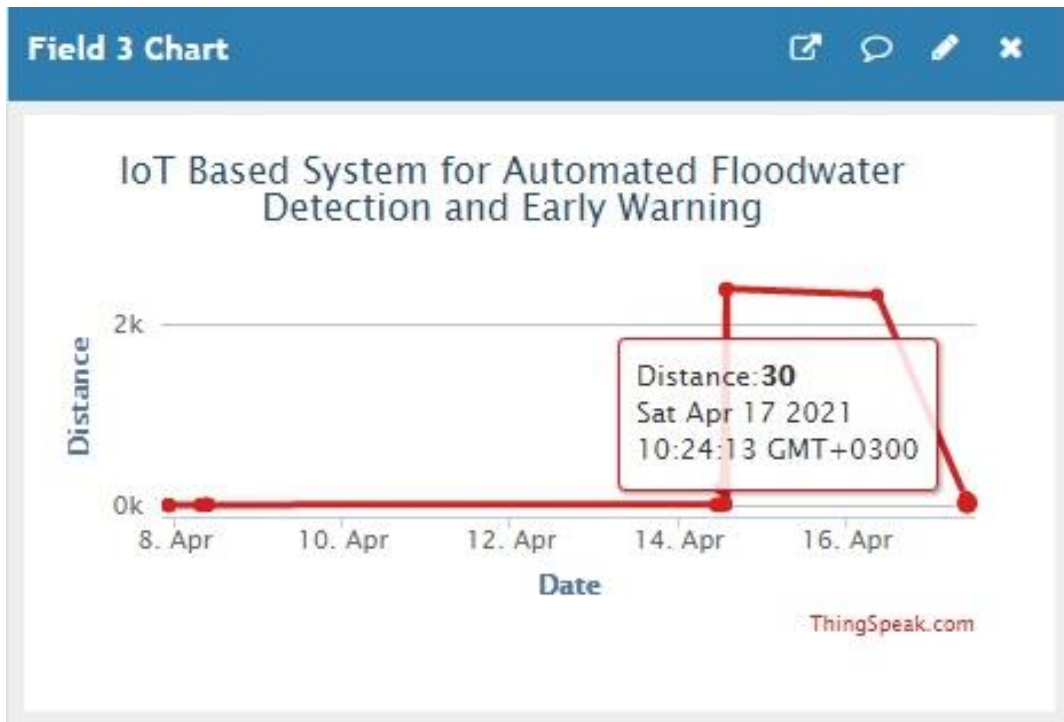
Field 3 Chart

IoT Based System for Automated Floodwater Detection and Early Warning

Distance

2k

0k

Distance:**30**
Sat Apr 17 2021
10:24:13 GMT+0300

8. Apr
10. Apr
12. Apr
14. Apr
16. Apr

Date

ThingSpeak.com